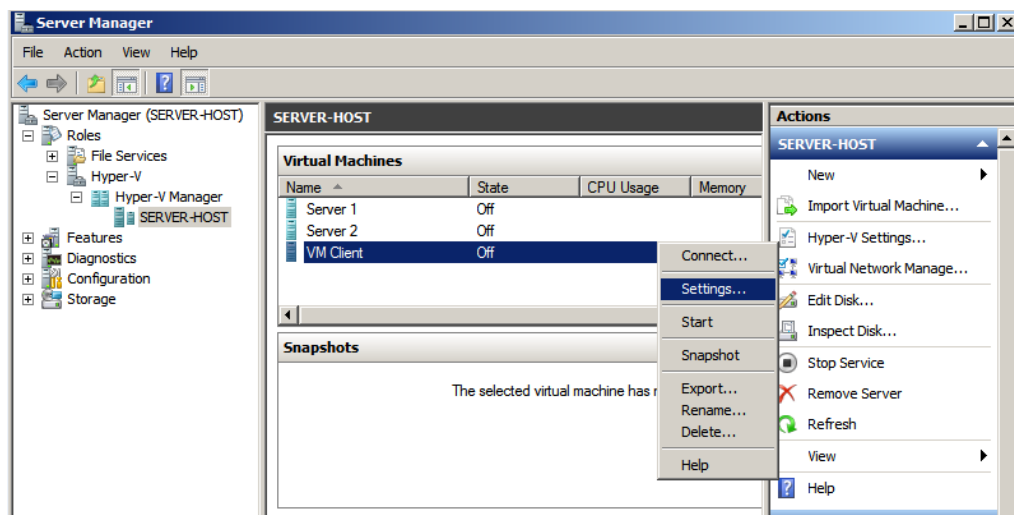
Server Manager

File Action View Help

Server Manager (SERVER-HOST)
Roles
File Services
Hyper-V
Hyper-V Manager
SERVER-HOST
Features
Diagnostics
Configuration
Storage

SERVER-HOST

Virtual Machines

| Name | State | CPU Usage | Memory |
|---|---|---|---|
| Server 1 | Off | | |
| Server 2 | Off | | |
| VM Client | Off | | |

Connect...
Settings...
Start
Snapshot
Export...
Rename...
Delete...
Help

Snapshots

The selected virtual machine has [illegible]

Actions
SERVER-HOST
New
Import Virtual Machine...
Hyper-V Settings...
Virtual Network Manage...
Edit Disk...
Inspect Disk...
Stop Service
Remove Server
Refresh
View
Help